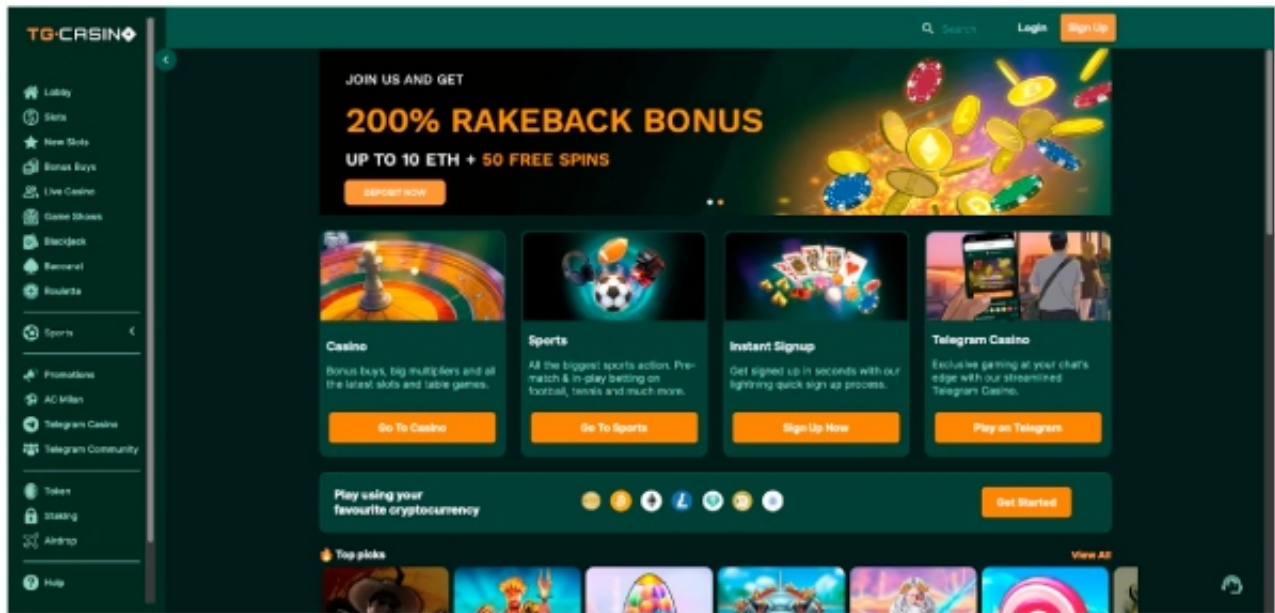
TG·CASINO

Lobby
Slots
New Slots
Bonus Buys
Live Casino
Game Shows
Blackjack
Baccarat
Roulette

Sports

Promotions
AC Milan
Telegram Casino
Telegram Community

Token
Staking
Airdrop

Help

Search
Login
Sign Up

JOIN US AND GET
200% RAKEBACK BONUS
UP TO 10 ETH + 50 FREE SPINS
DEPOSIT NOW

Casino
Bonus buys, big multipliers and all the latest slots and table games.
Go To Casino

Sports
All the biggest sports action. Pre-match & in-play betting on football, tennis and much more.
Go To Sports

Instant Signup
Get signed up in seconds with our lightning quick sign up process.
Sign Up Now

Telegram Casino
Exclusive gaming at your chat's edge with our streamlined Telegram Casino.
Play on Telegram

Play using your favourite cryptocurrency
Get Started

Top picks
View All